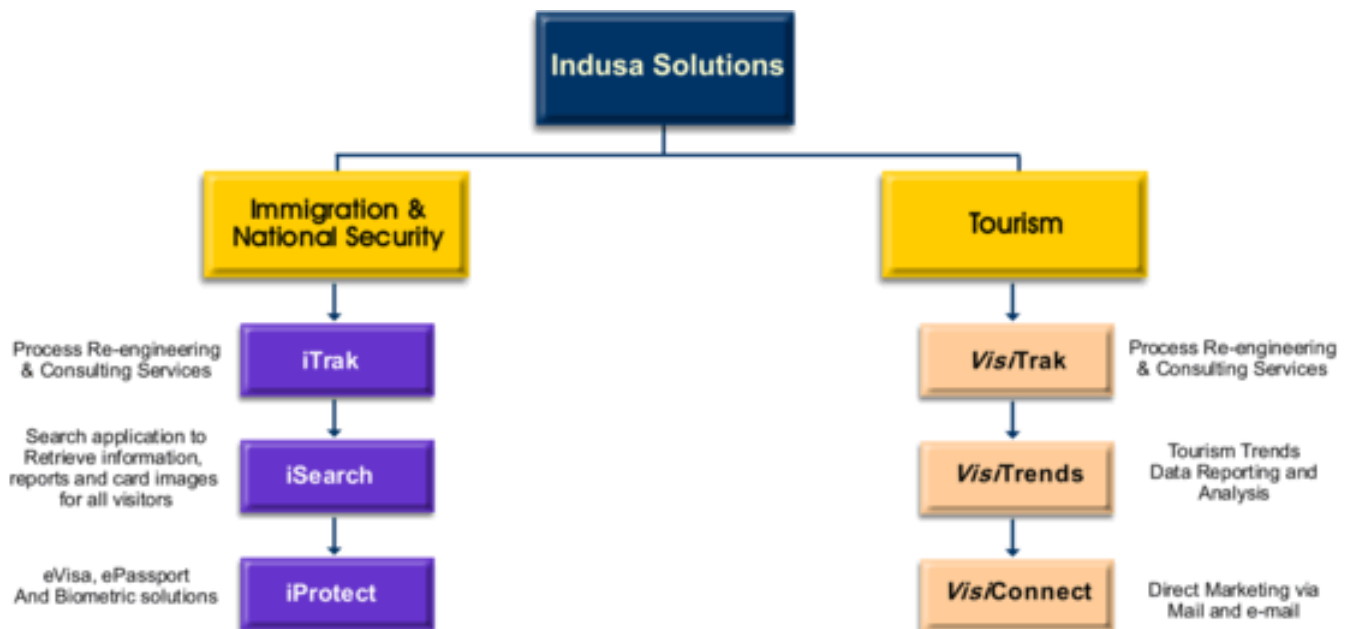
Indusa Solutions

Immigration & National Security

Tourism

Process Re-engineering & Consulting Services

iTrak

VisiTrak

Process Re-engineering & Consulting Services

Search application to Retrieve information, reports and card images for all visitors

iSearch

VisiTrends

Tourism Trends Data Reporting and Analysis

eVisa, ePassport And Biometric solutions

iProtect

VisiConnect

Direct Marketing via Mail and e-mail